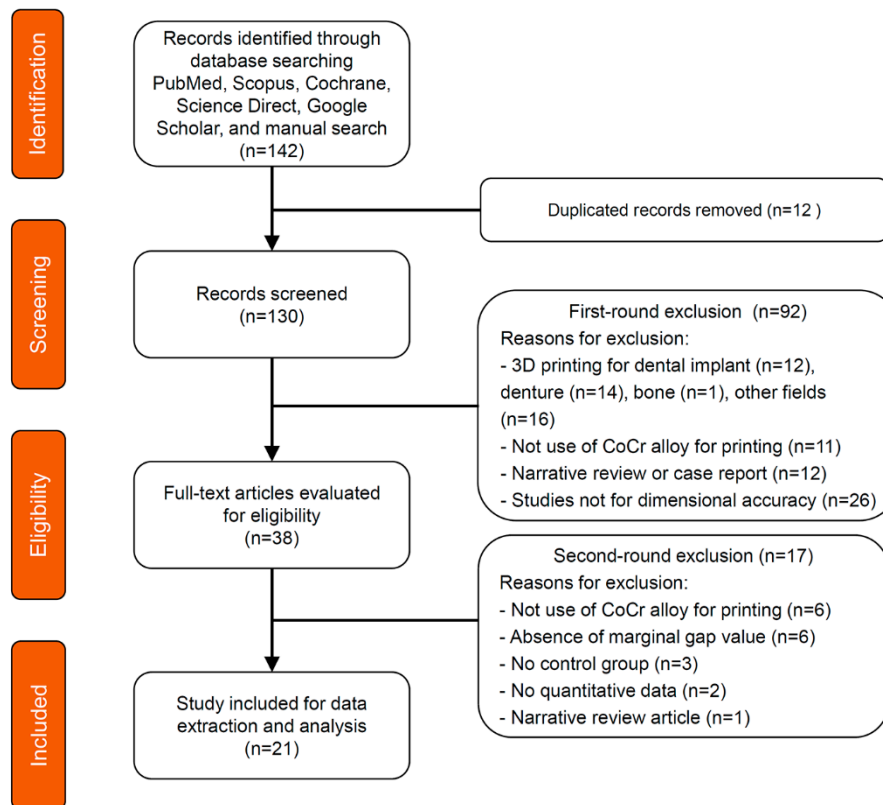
Identification

Records identified through database searching PubMed, Scopus, Cochrane, Science Direct, Google Scholar, and manual search (n=142)

Duplicated records removed (n=12 )

Screening

Records screened (n=130)

First-round exclusion (n=92)
Reasons for exclusion:
- 3D printing for dental implant (n=12), denture (n=14), bone (n=1), other fields (n=16)
- Not use of CoCr alloy for printing (n=11)
- Narrative review or case report (n=12)
- Studies not for dimensional accuracy (n=26)

Eligibility

Full-text articles evaluated for eligibility (n=38)

Second-round exclusion (n=17)
Reasons for exclusion:
- Not use of CoCr alloy for printing (n=6)
- Absence of marginal gap value (n=6)
- No control group (n=3)
- No quantitative data (n=2)
- Narrative review article (n=1)

Included

Study included for data extraction and analysis (n=21)